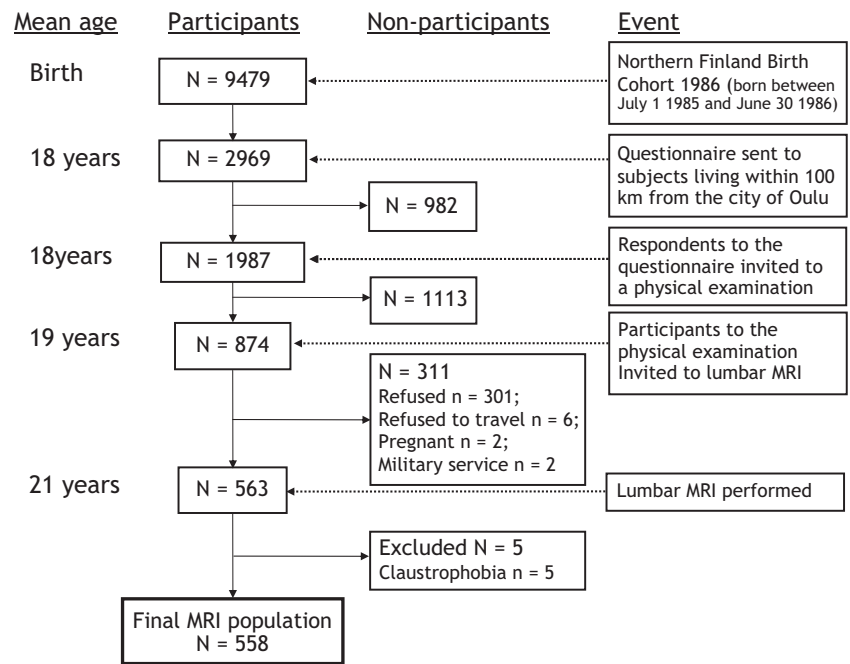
Mean age Participants Non-participants Event

Birth

N = 9479

Northern Finland Birth Cohort 1986 (born between July 1 1985 and June 30 1986)

18 years

N = 2969

Questionnaire sent to subjects living within 100 km from the city of Oulu

N = 982

18years

N = 1987

Respondents to the questionnaire invited to a physical examination

N = 1113

19 years

N = 874

Participants to the physical examination Invited to lumbar MRI

N = 311
Refused n = 301;
Refused to travel n = 6;
Pregnant n = 2;
Military service n = 2

21 years

N = 563

Lumbar MRI performed

Excluded N = 5
Claustrophobia n = 5

Final MRI population
N = 558